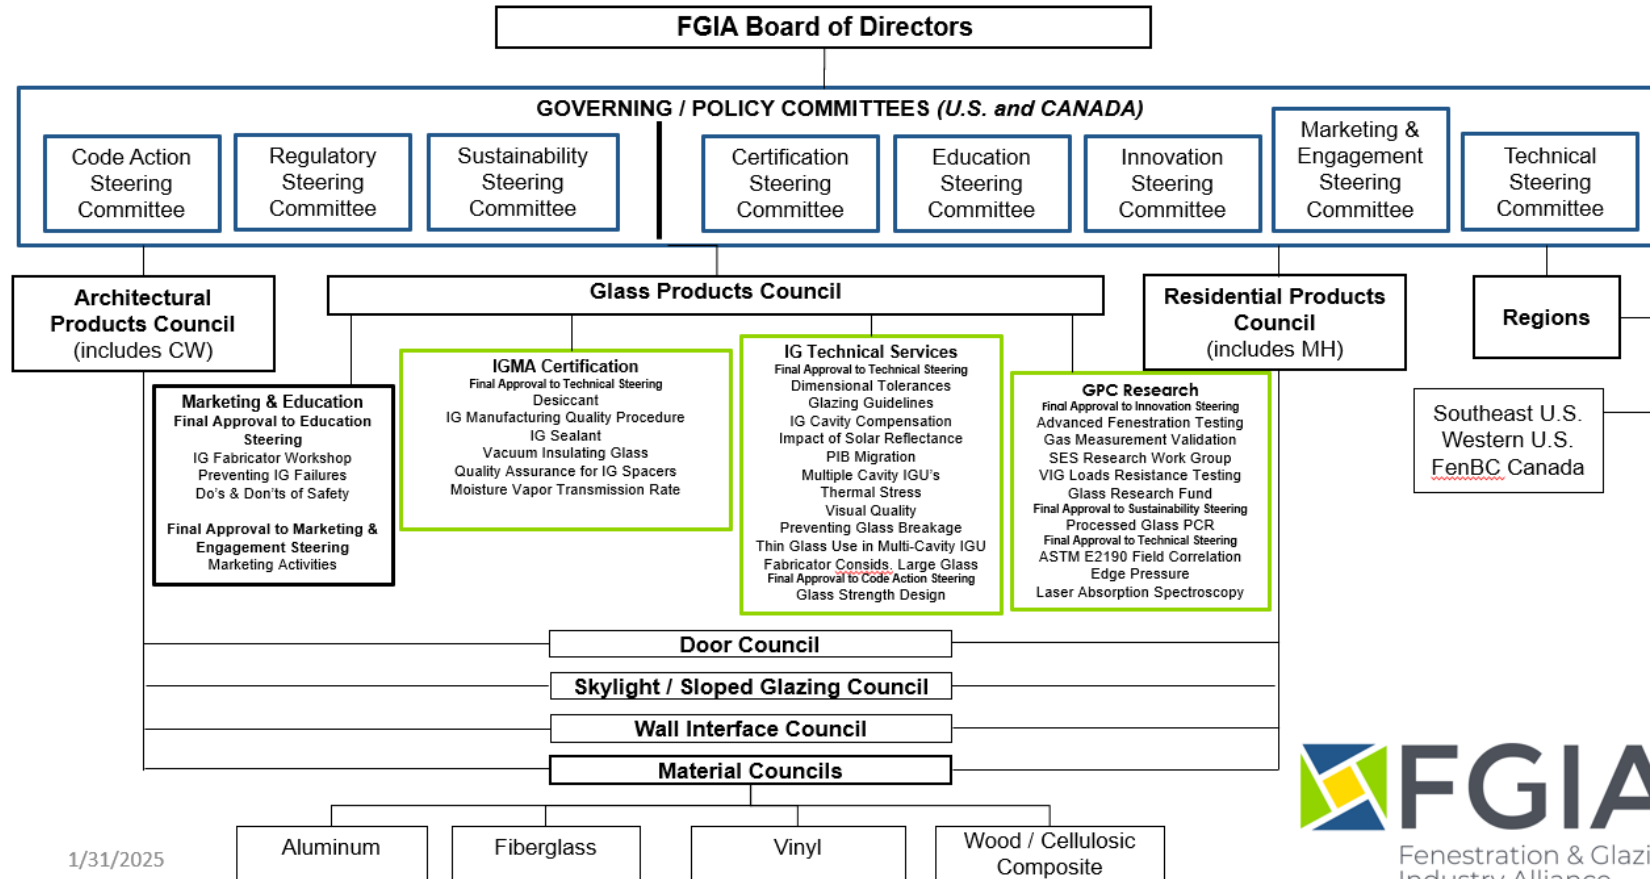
FGIA Board of Directors

GOVERNING / POLICY COMMITTEES (U.S. and CANADA)

Code Action Steering Committee

Regulatory Steering Committee

Sustainability Steering Committee

Certification Steering Committee

Education Steering Committee

Innovation Steering Committee

Marketing & Engagement Steering Committee

Technical Steering Committee

Architectural Products Council (includes CW)

Glass Products Council

Residential Products Council (includes MH)

Regions

Marketing & Education
Final Approval to Education Steering
IG Fabricator Workshop
Preventing IG Failures
Do's & Don'ts of Safety

Final Approval to Marketing & Engagement Steering
Marketing Activities

IGMA Certification
Final Approval to Technical Steering
Desiccant
IG Manufacturing Quality Procedure
IG Sealant
Vacuum Insulating Glass
Quality Assurance for IG Spacers
Moisture Vapor Transmission Rate

IG Technical Services
Final Approval to Technical Steering
Dimensional Tolerances
Glazing Guidelines
IG Cavity Compensation
Impact of Solar Reflectance
PIB Migration
Multiple Cavity IGU's
Thermal Stress
Visual Quality
Preventing Glass Breakage
Thin Glass Use in Multi-Cavity IGU
Fabricator Consids. Large Glass
Final Approval to Code Action Steering
Glass Strength Design

GPC Research
Final Approval to Innovation Steering
Advanced Fenestration Testing
Gas Measurement Validation
SES Research Work Group
VIG Loads Resistance Testing
Glass Research Fund
Final Approval to Sustainability Steering
Processed Glass PCR
Final Approval to Technical Steering
ASTM E2190 Field Correlation
Edge Pressure
Laser Absorption Spectroscopy

Southeast U.S.
Western U.S.
FenBC Canada

Door Council

Skylight / Sloped Glazing Council

Wall Interface Council

Material Councils

Aluminum

Fiberglass

Vinyl

Wood / Cellulosic Composite

1/31/2025

FGIA
Fenestration & Glazi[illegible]
Industry Alliance